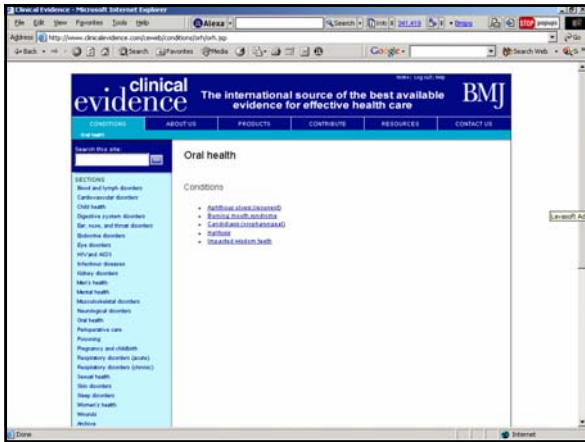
Clinical Evidence - Microsoft Internet Explorer

File Edit View Favorites Tools Help

Alexa

Search Info 341,413 popups

Address http://www.clinicalevidence.com/ceweb/conditions/orh/orh.jsp

Back Search Favorites Media

Google

Search Web

Home Log out Help

clinical evidence

The international source of the best available evidence for effective health care

BMJ

CONDITIONS ABOUT US PRODUCTS CONTRIBUTE RESOURCES CONTACT US

Oral health

Search this site:

SECTIONS

Blood and lymph disorders
Cardiovascular disorders
Child health
Digestive system disorders
Ear, nose, and throat disorders
Endocrine disorders
Eye disorders
HIV and AIDS
Infectious diseases
Kidney disorders
Men's health
Mental health
Musculoskeletal disorders
Neurological disorders
Oral health
Perioperative care
Poisoning
Pregnancy and childbirth
Respiratory disorders (acute)
Respiratory disorders (chronic)
Sexual health
Skin disorders
Sleep disorders
Women's health
Wounds
Archive

Oral health

Conditions

- Aphthous ulcers (recurrent)
- Burning mouth syndrome
- Candidiasis (oropharyngeal)
- Halitosis
- Impacted wisdom teeth

Levaxoft Ad

Done

Internet